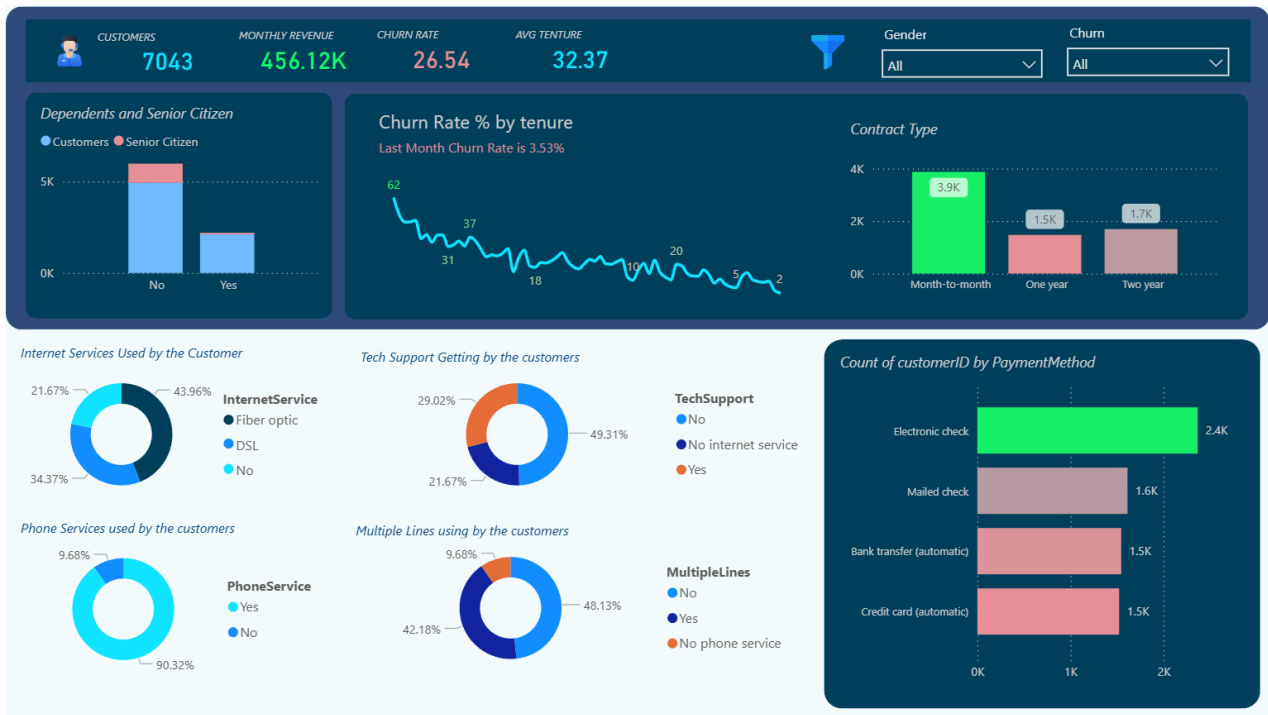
CUSTOMERS
7043

MONTHLY REVENUE
456.12K

CHURN RATE
26.54

AVG TENTURE
32.37

Gender
All

Churn
All

Dependents and Senior Citizen
Customers Senior Citizen
5K
0K
No
Yes

Churn Rate % by tenure
Last Month Churn Rate is 3.53%
62
37
31
18
10
20
5
2

Contract Type
4K
2K
0K
3.9K
1.5K
1.7K
Month-to-month
One year
Two year

Internet Services Used by the Customer
21.67%
43.96%
34.37%
InternetService
Fiber optic
DSL
No

Tech Support Getting by the customers
29.02%
49.31%
21.67%
TechSupport
No
No internet service
Yes

Count of customerID by PaymentMethod
Electronic check 2.4K
Mailed check 1.6K
Bank transfer (automatic) 1.5K
Credit card (automatic) 1.5K
0K
1K
2K

Phone Services used by the customers
9.68%
90.32%
PhoneService
Yes
No

Multiple Lines using by the customers
9.68%
48.13%
42.18%
MultipleLines
No
Yes
No phone service